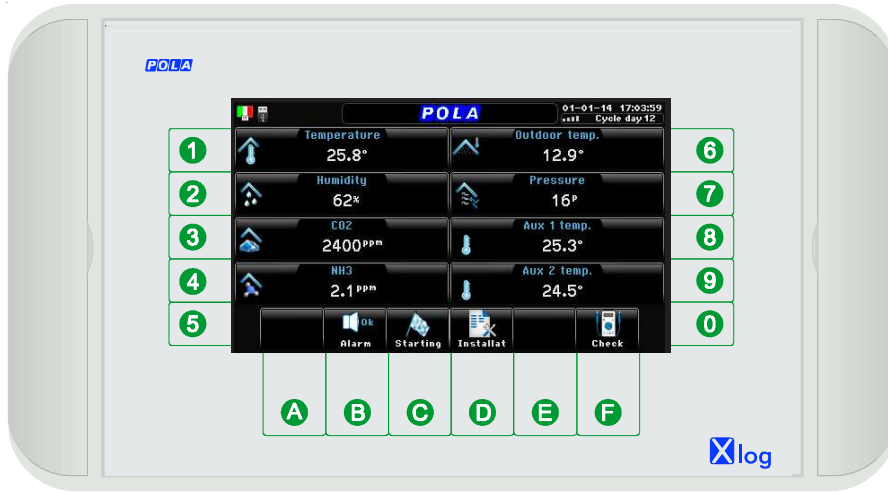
POLA

POLA

01-01-14 17:03:59
Cycle day 12

1
Temperature
25.8°

Outdoor temp.
12.9°
6

2
Humidity
62%

Pressure
16P
7

3
CO2
2400ppm

Aux 1 temp.
25.3°
8

4
NH3
2.1ppm

Aux 2 temp.
24.5°
9

5
Ok
Alarm
Starting
Installat
Check
0

A B C D E F

Xlog